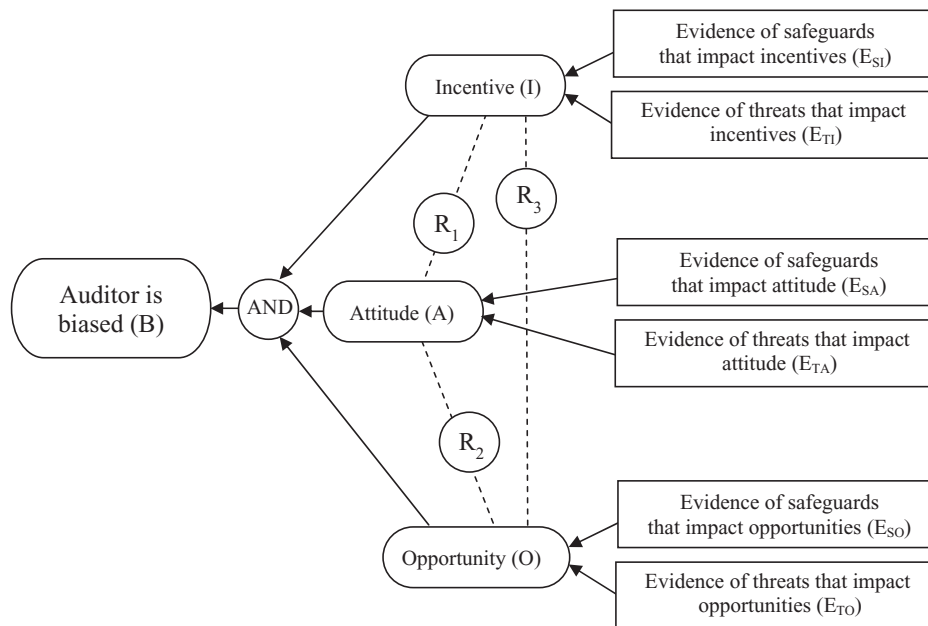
Evidence of safeguards that impact incentives ($E_{SI}$)

Incentive (I)

Evidence of threats that impact incentives ($E_{TI}$)

$R_3$

$R_1$

Evidence of safeguards that impact attitude ($E_{SA}$)

Auditor is biased (B)

AND

Attitude (A)

Evidence of threats that impact attitude ($E_{TA}$)

$R_2$

Evidence of safeguards that impact opportunities ($E_{SO}$)

Opportunity (O)

Evidence of threats that impact opportunities ($E_{TO}$)